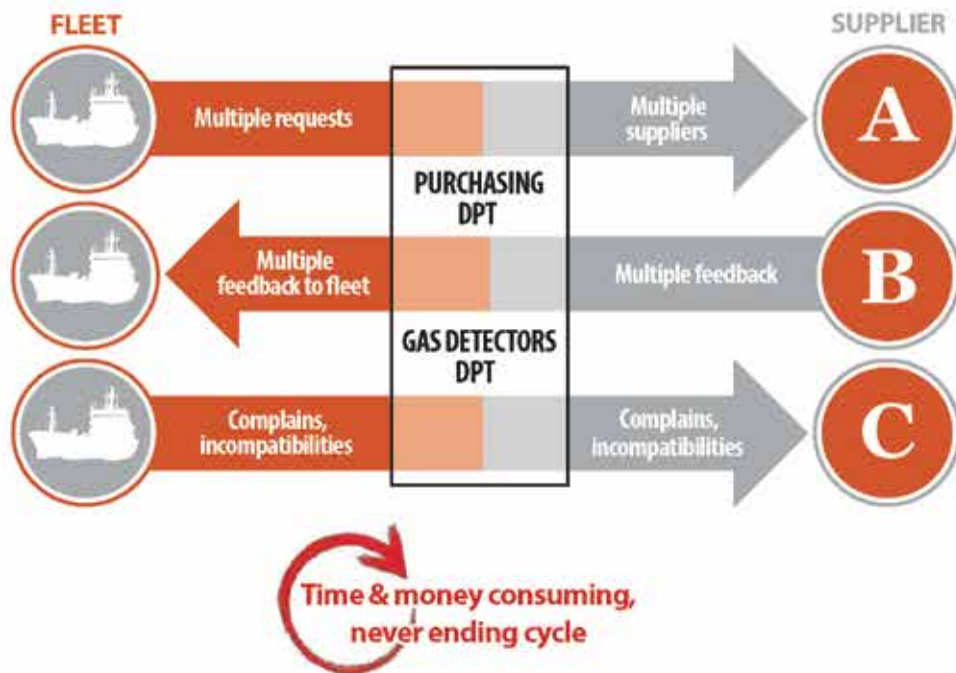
FLEET

SUPPLIER

Multiple requests

Multiple suppliers

A

PURCHASING DPT

Multiple feedback to fleet

Multiple feedback

B

GAS DETECTORS DPT

Complains, incompatibilities

Complains, incompatibilities

C

Time & money consuming, never ending cycle